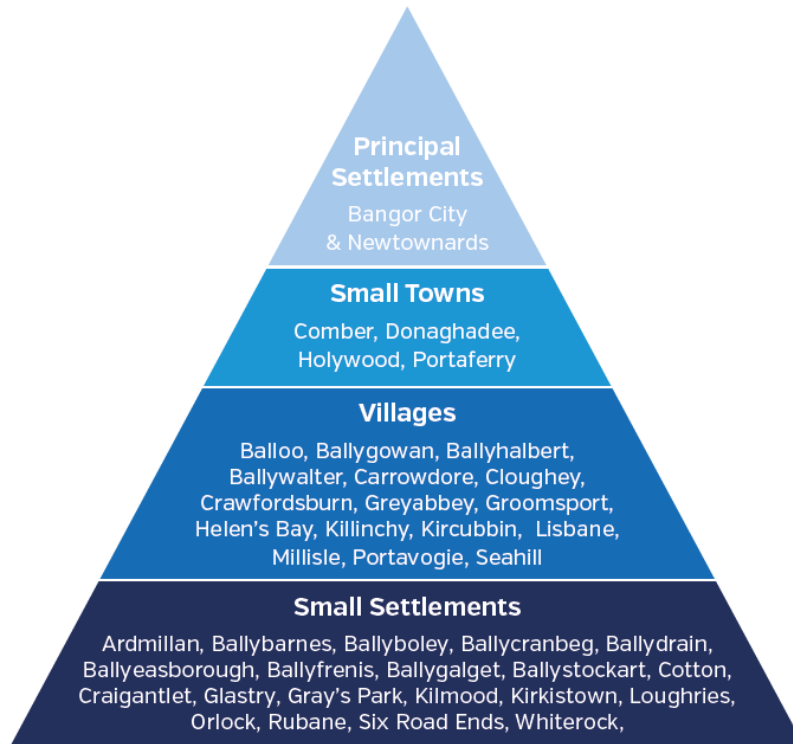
Principal Settlements
Bangor City & Newtownards

Small Towns
Comber, Donaghadee, Holywood, Portaferry

Villages
Balloo, Ballygowan, Ballyhalbert, Ballywalter, Carrowdore, Cloughey, Crawfordsburn, Greyabbey, Groomsport, Helen's Bay, Killinchy, Kircubbin, Lisbane, Millisle, Portavogie, Seahill

Small Settlements
Ardmillan, Ballybarnes, Ballyboley, Ballycranbeg, Ballydrain, Ballyeasborough, Ballyfrenis, Ballygalget, Ballystockart, Cotton, Craigantlet, Glastry, Gray's Park, Kilmood, Kirkistown, Loughries, Orlock, Rubane, Six Road Ends, Whiterock,